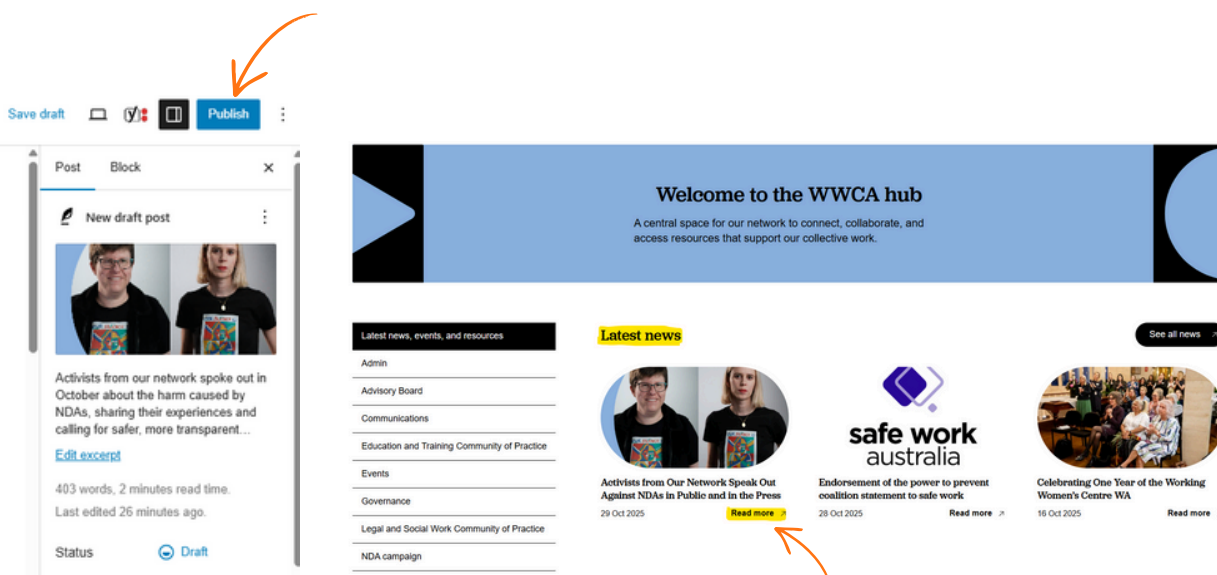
Save draft

Publish

Post Block ×

New draft post

Activists from our network spoke out in October about the harm caused by NDAs, sharing their experiences and calling for safer, more transparent...

Edit excerpt

403 words, 2 minutes read time.

Last edited 26 minutes ago.

Status Draft

Welcome to the WWCA hub

A central space for our network to connect, collaborate, and access resources that support our collective work.

Latest news, events, and resources

Admin

Advisory Board

Communications

Education and Training Community of Practice

Events

Governance

Legal and Social Work Community of Practice

NDA campaign

Latest news

See all news

Activists from Our Network Speak Out Against NDAs in Public and in the Press

29 Oct 2025 Read more

safe work australia

Endorsement of the power to prevent coalition statement to safe work

28 Oct 2025 Read more

Celebrating One Year of the Working Women's Centre WA

16 Oct 2025 Read more